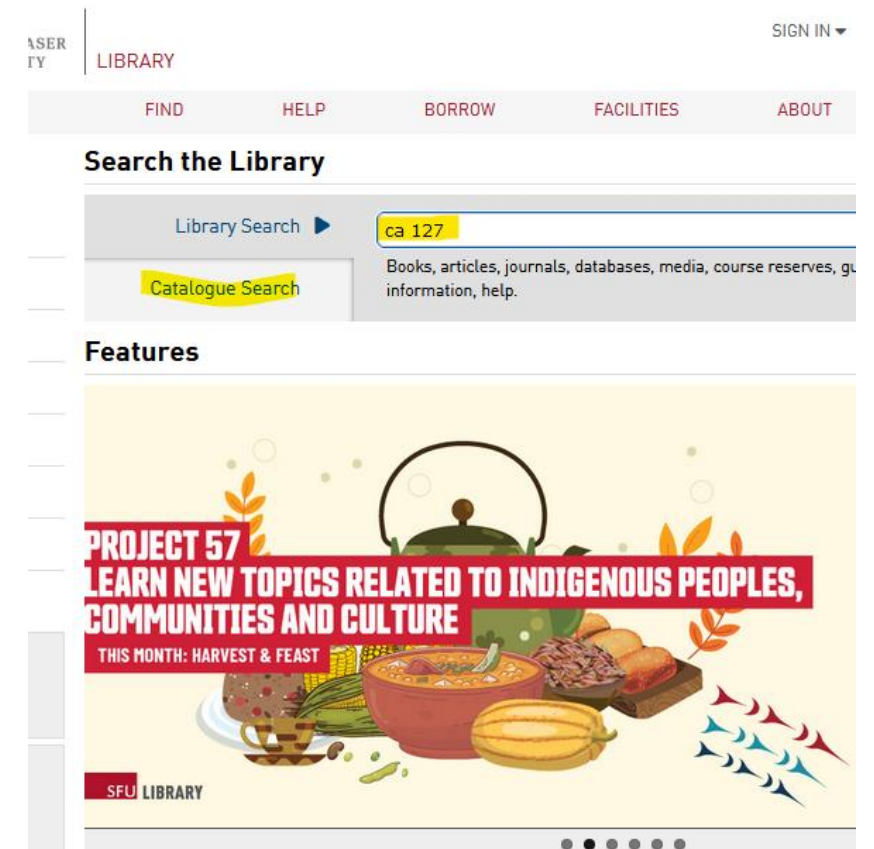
ASER
TY

LIBRARY

SIGN IN

FIND HELP BORROW FACILITIES ABOUT

Search the Library

Library Search

ca 127

Catalogue Search

Books, articles, journals, databases, media, course reserves, g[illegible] information, help.

Features

PROJECT 57
LEARN NEW TOPICS RELATED TO INDIGENOUS PEOPLES, COMMUNITIES AND CULTURE

THIS MONTH: HARVEST & FEAST

SFU LIBRARY